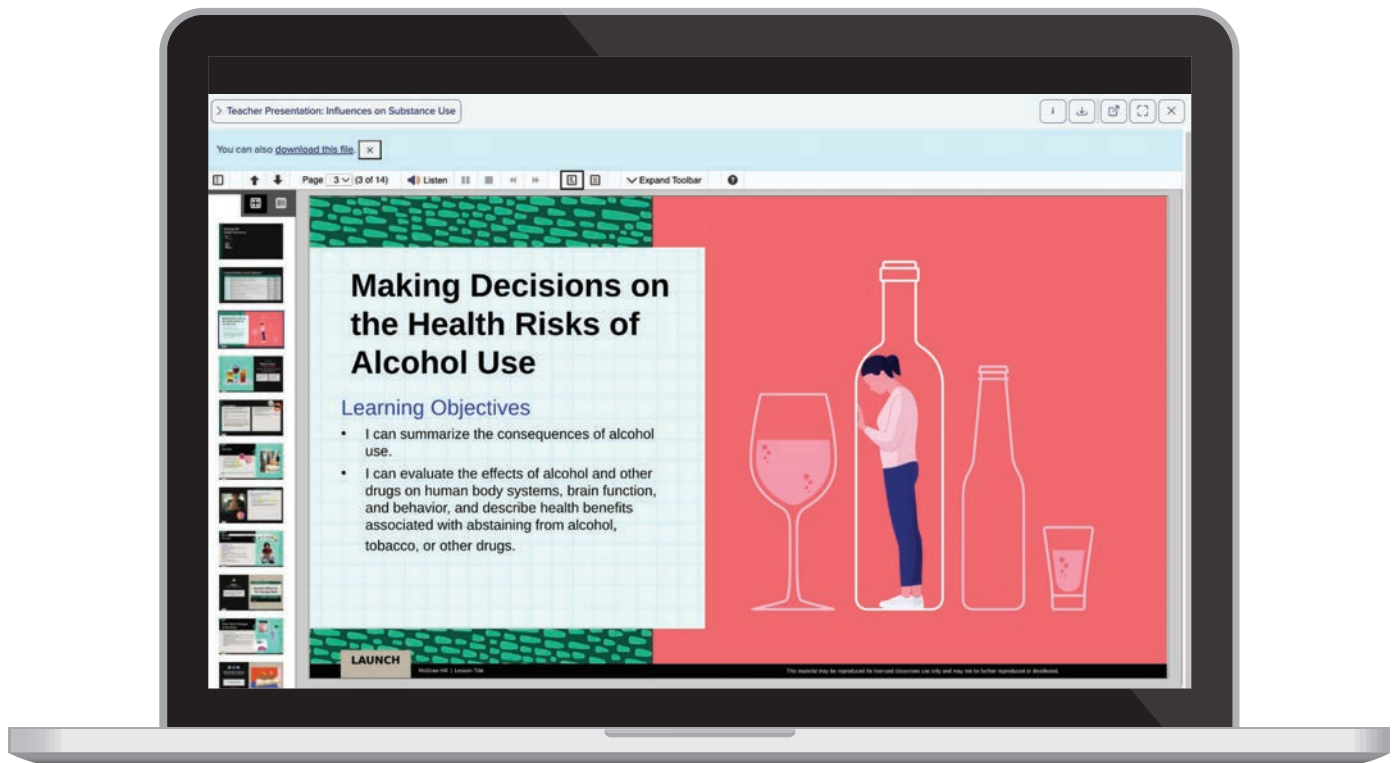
> Teacher Presentation: Influences on Substance Use

You can also download this file. ×

Page 3 (3 of 14) Listen Expand Toolbar

Making Decisions on the Health Risks of Alcohol Use

Learning Objectives

- I can summarize the consequences of alcohol use.
- I can evaluate the effects of alcohol and other drugs on human body systems, brain function, and behavior, and describe health benefits associated with abstaining from alcohol, tobacco, or other drugs.

LAUNCH

McGraw Hill | Lesson Title

This material may be reproduced for licensed classroom use only and may not be further reproduced or distributed.